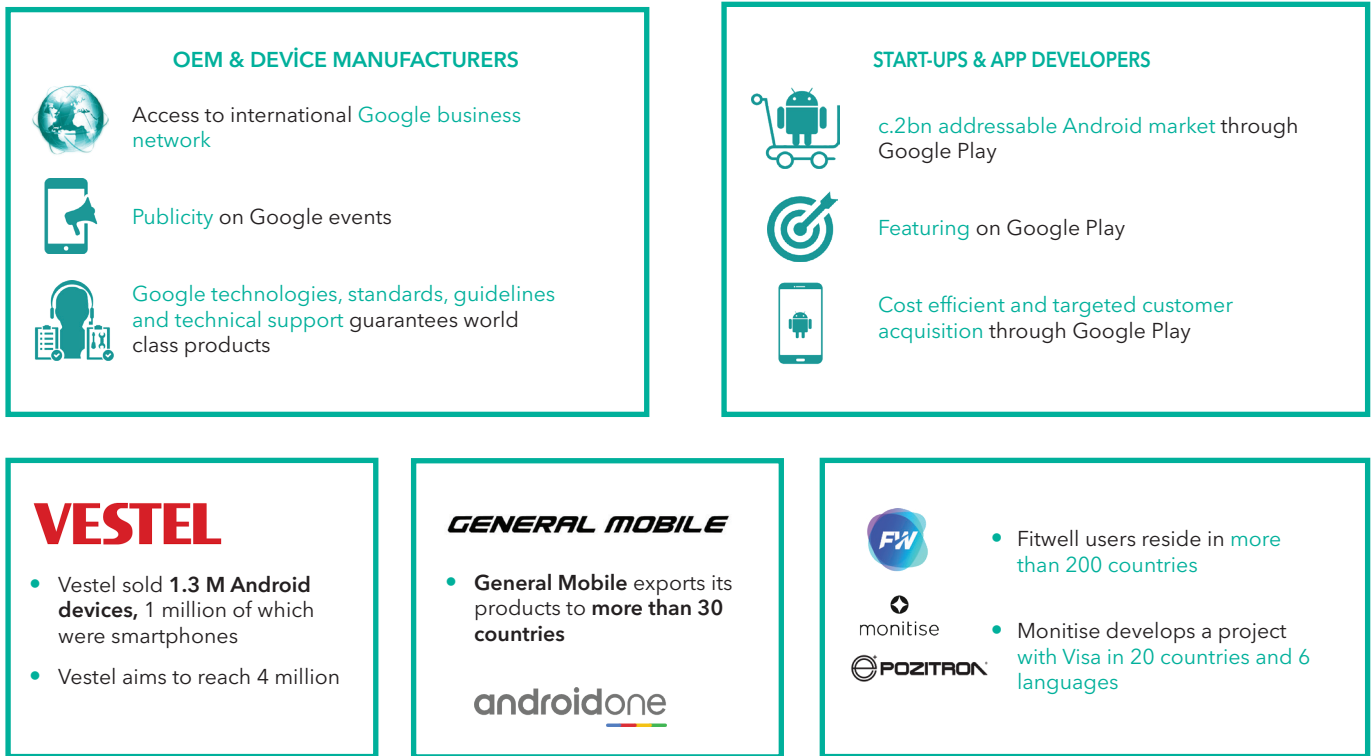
OEM & DEVİCE MANUFACTURERS

Access to international Google business network

Publicity on Google events

Google technologies, standards, guidelines and technical support guarantees world class products

START-UPS & APP DEVELOPERS

c.2bn addressable Android market through Google Play

Featuring on Google Play

Cost efficient and targeted customer acquisition through Google Play

VESTEL

- Vestel sold **1.3 M Android devices,** 1 million of which were smartphones
- Vestel aims to reach 4 million

GENERAL MOBILE

- **General Mobile** exports its products to **more than 30 countries**

androidone

FW

monitise

POZITRON

- Fitwell users reside in more than 200 countries
- Monitise develops a project with Visa in 20 countries and 6 languages